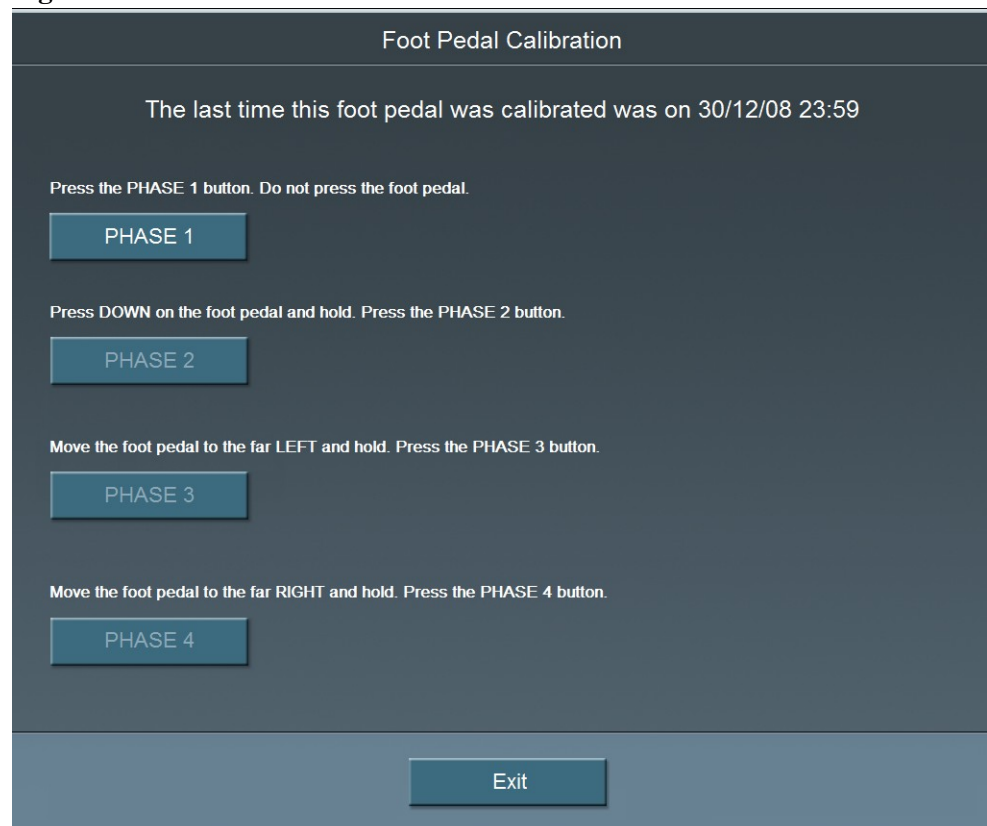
Foot Pedal Calibration

The last time this foot pedal was calibrated was on 30/12/08 23:59

Press the PHASE 1 button. Do not press the foot pedal.

PHASE 1

Press DOWN on the foot pedal and hold. Press the PHASE 2 button.

PHASE 2

Move the foot pedal to the far LEFT and hold. Press the PHASE 3 button.

PHASE 3

Move the foot pedal to the far RIGHT and hold. Press the PHASE 4 button.

PHASE 4

Exit